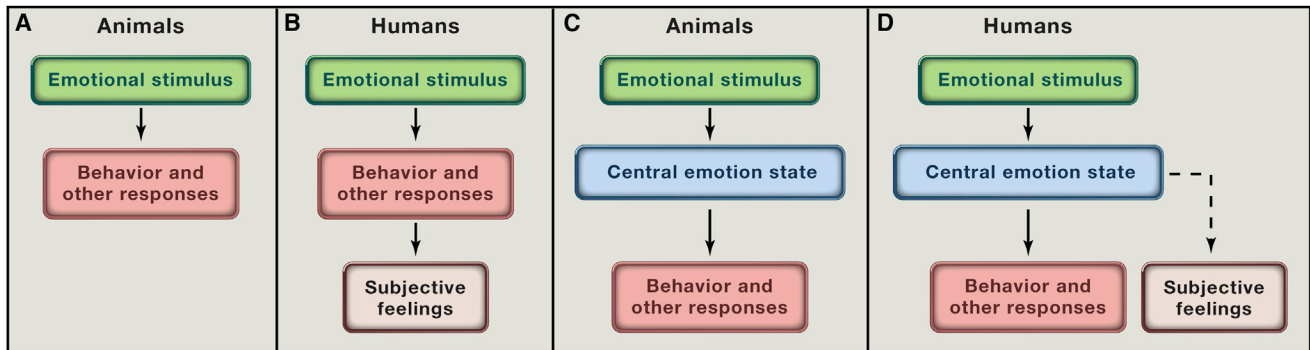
A Animals

Emotional stimulus

Behavior and other responses

B Humans

Emotional stimulus

Behavior and other responses

Subjective feelings

C Animals

Emotional stimulus

Central emotion state

Behavior and other responses

D Humans

Emotional stimulus

Central emotion state

Behavior and other responses

Subjective feelings